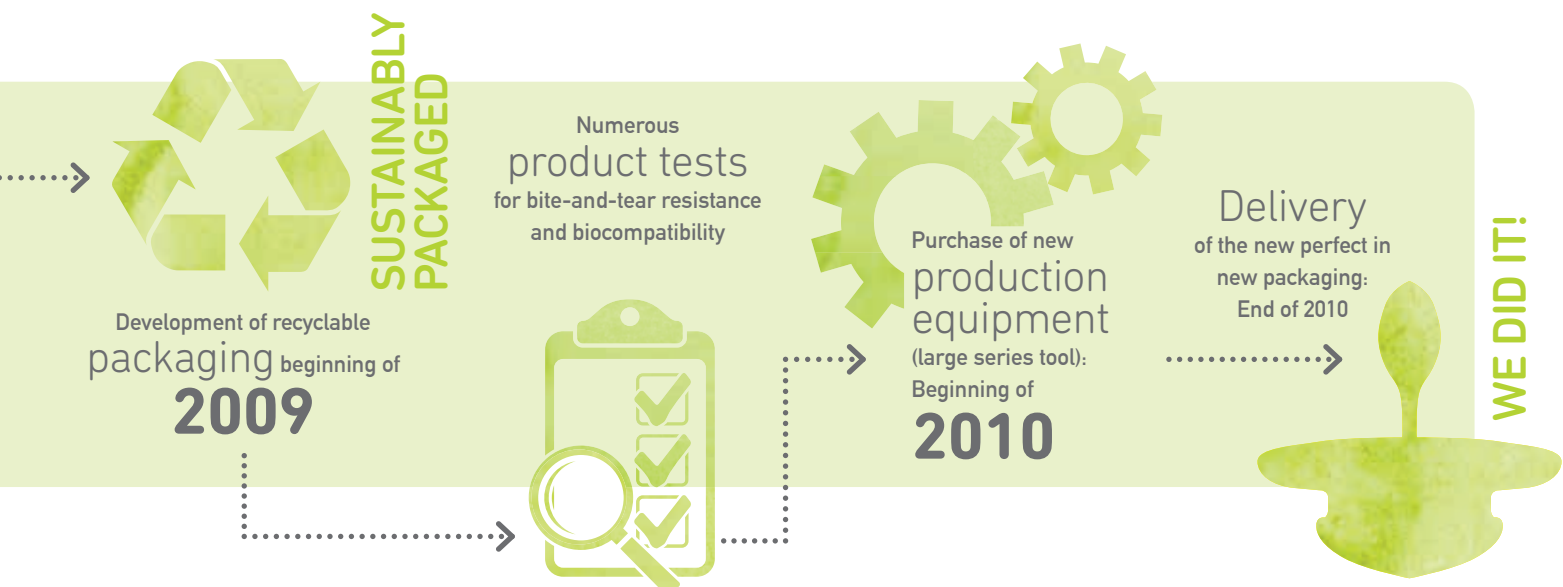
SUSTAINABLY PACKAGED

Development of recyclable packaging beginning of 2009

Numerous product tests for bite-and-tear resistance and biocompatibility

Purchase of new production equipment (large series tool): Beginning of 2010

Delivery of the new perfect in new packaging: End of 2010

WE DID IT!